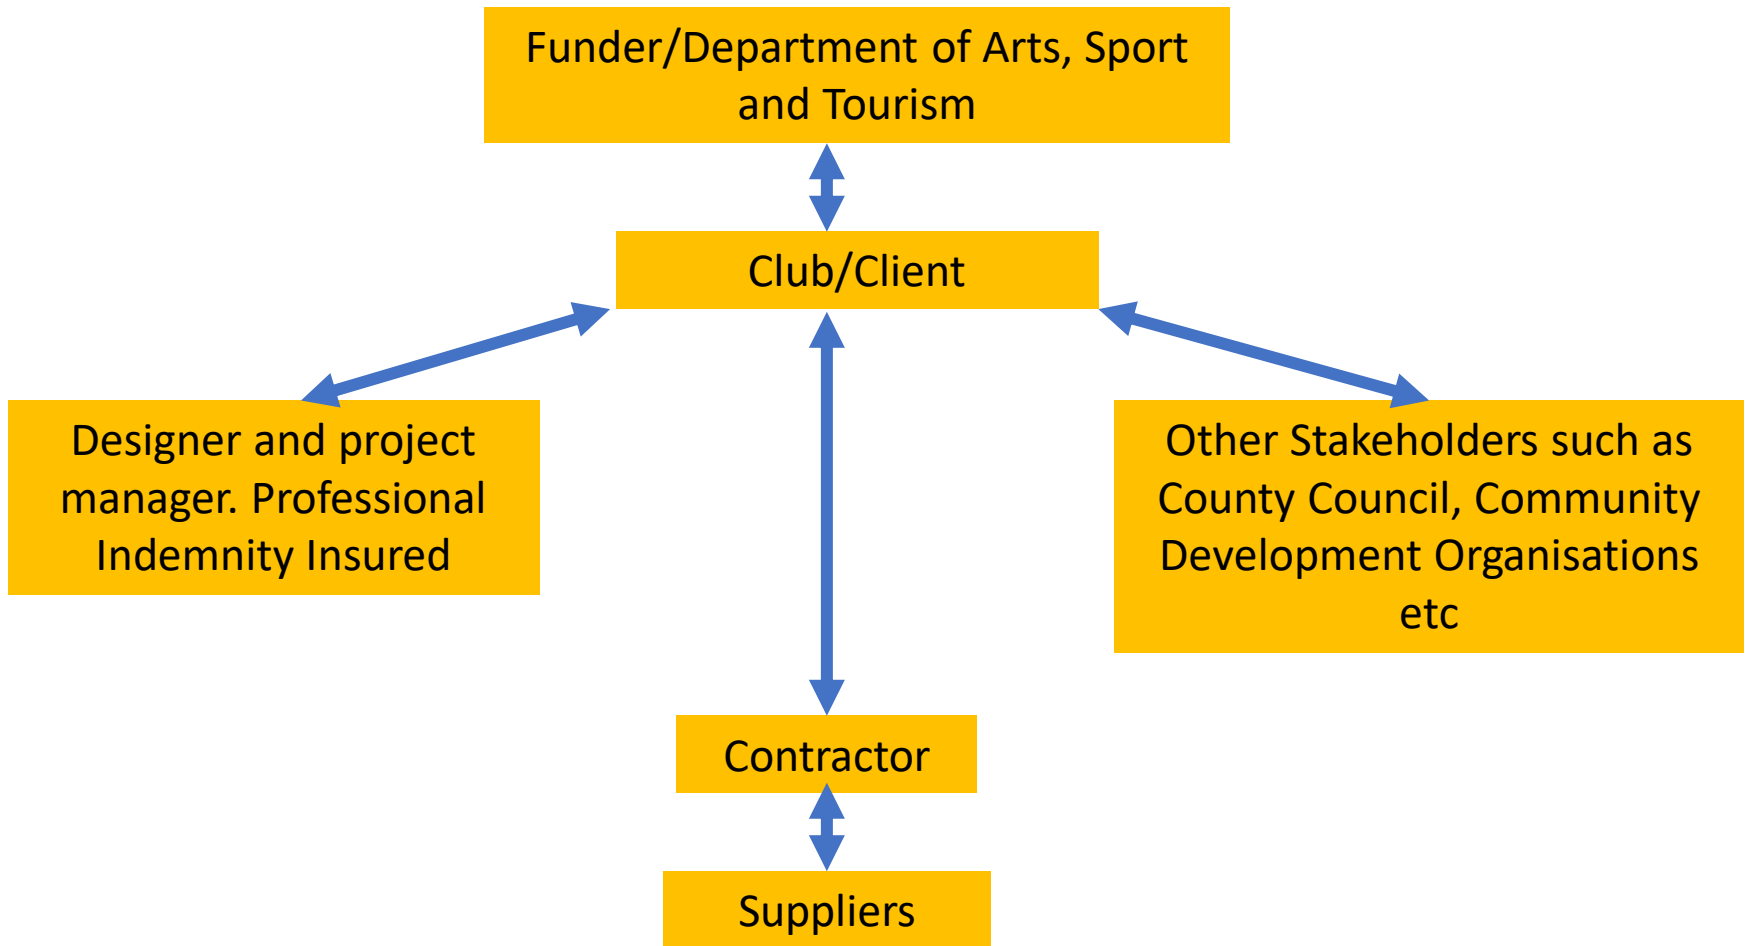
Funder/Department of Arts, Sport and Tourism

Club/Client

Designer and project manager. Professional Indemnity Insured

Other Stakeholders such as County Council, Community Development Organisations etc

Contractor

Suppliers